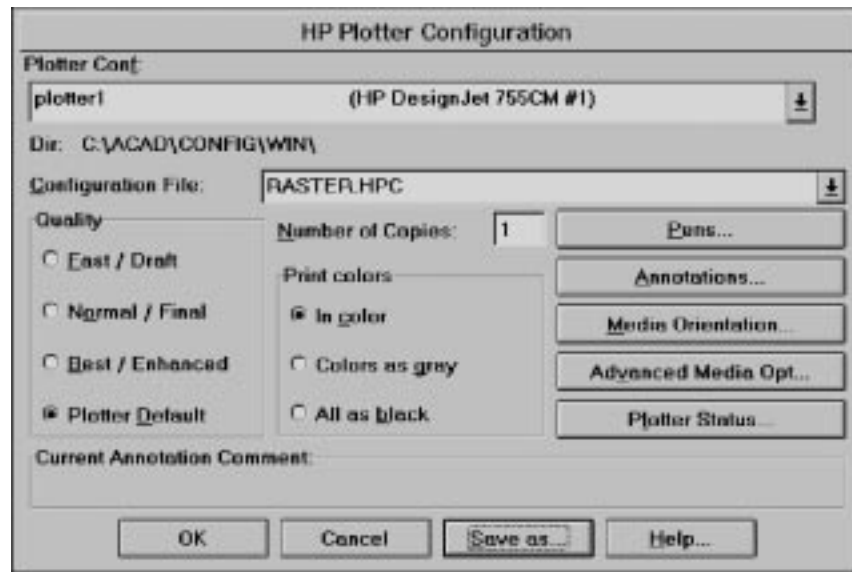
HP Plotter Configuration

Plotter Conf:

plotter1 (HP DesignJet 755CM #1)

Dir: C:\ACAD\CONFIG\WIN\

Configuration File: RASTER.HPC

Quality

Fast / Draft

Normal / Final

Best / Enhanced

Plotter Default

Number of Copies: 1

Print colors

In color

Colors as grey

All as black

Pens...

Annotations...

Media Orientation...

Advanced Media Opt...

Plotter Status...

Current Annotation Comment:

OK

Cancel

Save as...

Help...